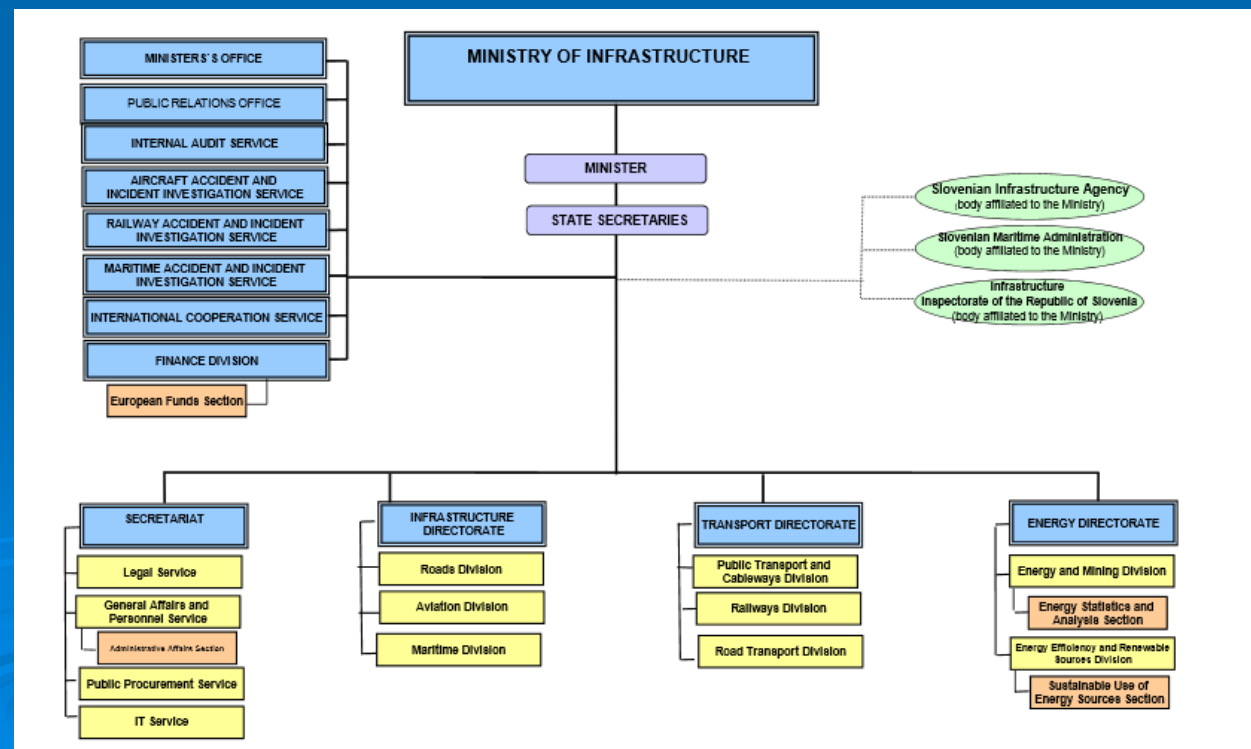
MINISTRY OF INFRASTRUCTURE

MINISTER

STATE SECRETARIES

MINISTERS´S OFFICE

PUBLIC RELATIONS OFFICE

INTERNAL AUDIT SERVICE

AIRCRAFT ACCIDENT AND INCIDENT INVESTIGATION SERVICE

RAILWAY ACCIDENT AND INCIDENT INVESTIGATION SERVICE

MARITIME ACCIDENT AND INCIDENT INVESTIGATION SERVICE

INTERNATIONAL COOPERATION SERVICE

FINANCE DIVISION

European Funds Section

Slovenian Infrastructure Agency (body affiliated to the Ministry)

Slovenian Maritime Administration (body affiliated to the Ministry)

Infrastructure Inspectorate of the Republic of Slovenia (body affiliated to the Ministry)

SECRETARIAT

Legal Service

General Affairs and Personnel Service

Administrative Affairs Section

Public Procurement Service

IT Service

INFRASTRUCTURE DIRECTORATE

Roads Division

Aviation Division

Maritime Division

TRANSPORT DIRECTORATE

Public Transport and Cableways Division

Railways Division

Road Transport Division

ENERGY DIRECTORATE

Energy and Mining Division

Energy Statistics and Analysis Section

Energy Efficiency and Renewable Sources Division

Sustainable Use of Energy Sources Section